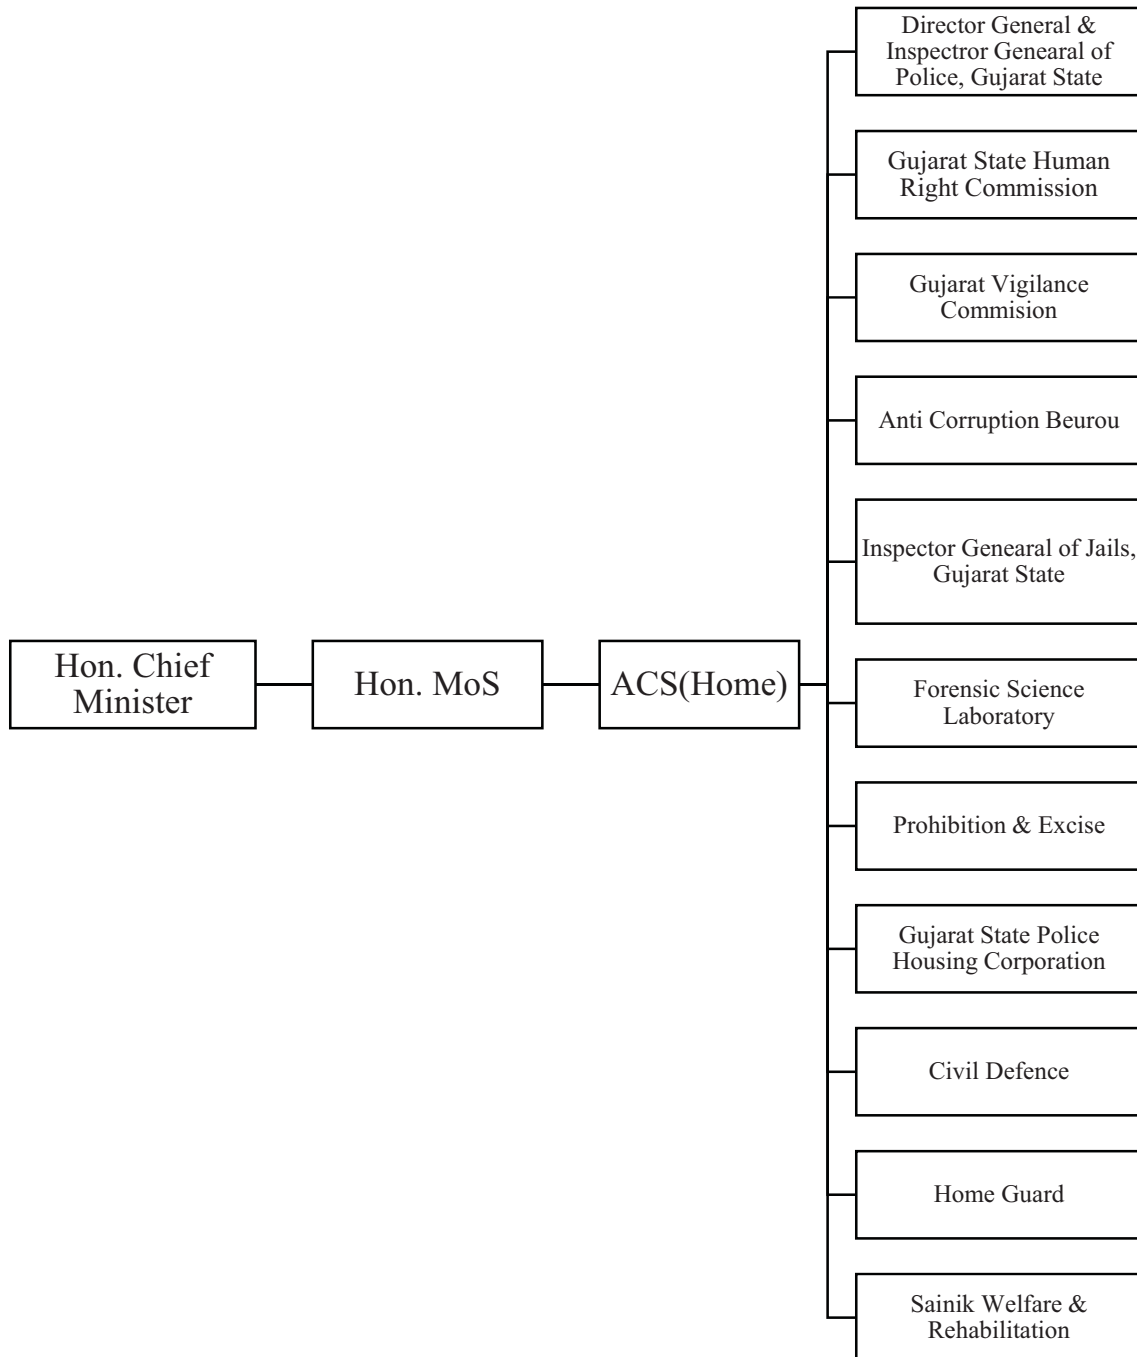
Hon. Chief Minister

Hon. MoS

ACS(Home)

Director General & Inspectror Genearal of Police, Gujarat State

Gujarat State Human Right Commission

Gujarat Vigilance Commision

Anti Corruption Beurou

Inspector Genearal of Jails, Gujarat State

Forensic Science Laboratory

Prohibition & Excise

Gujarat State Police Housing Corporation

Civil Defence

Home Guard

Sainik Welfare & Rehabilitation